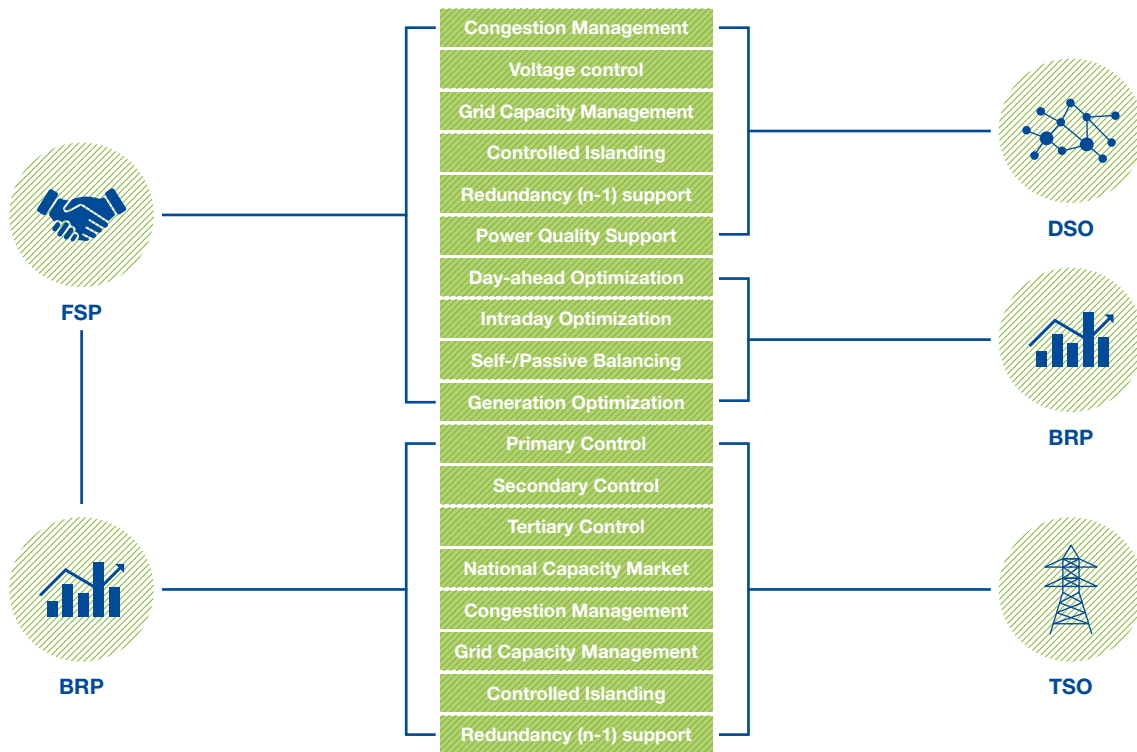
FSP

BRP

Congestion Management
Voltage control
Grid Capacity Management
Controlled Islanding
Redundancy (n-1) support
Power Quality Support
Day-ahead Optimization
Intraday Optimization
Self-/Passive Balancing
Generation Optimization
Primary Control
Secondary Control
Tertiary Control
National Capacity Market
Congestion Management
Grid Capacity Management
Controlled Islanding
Redundancy (n-1) support

DSO

BRP

TSO